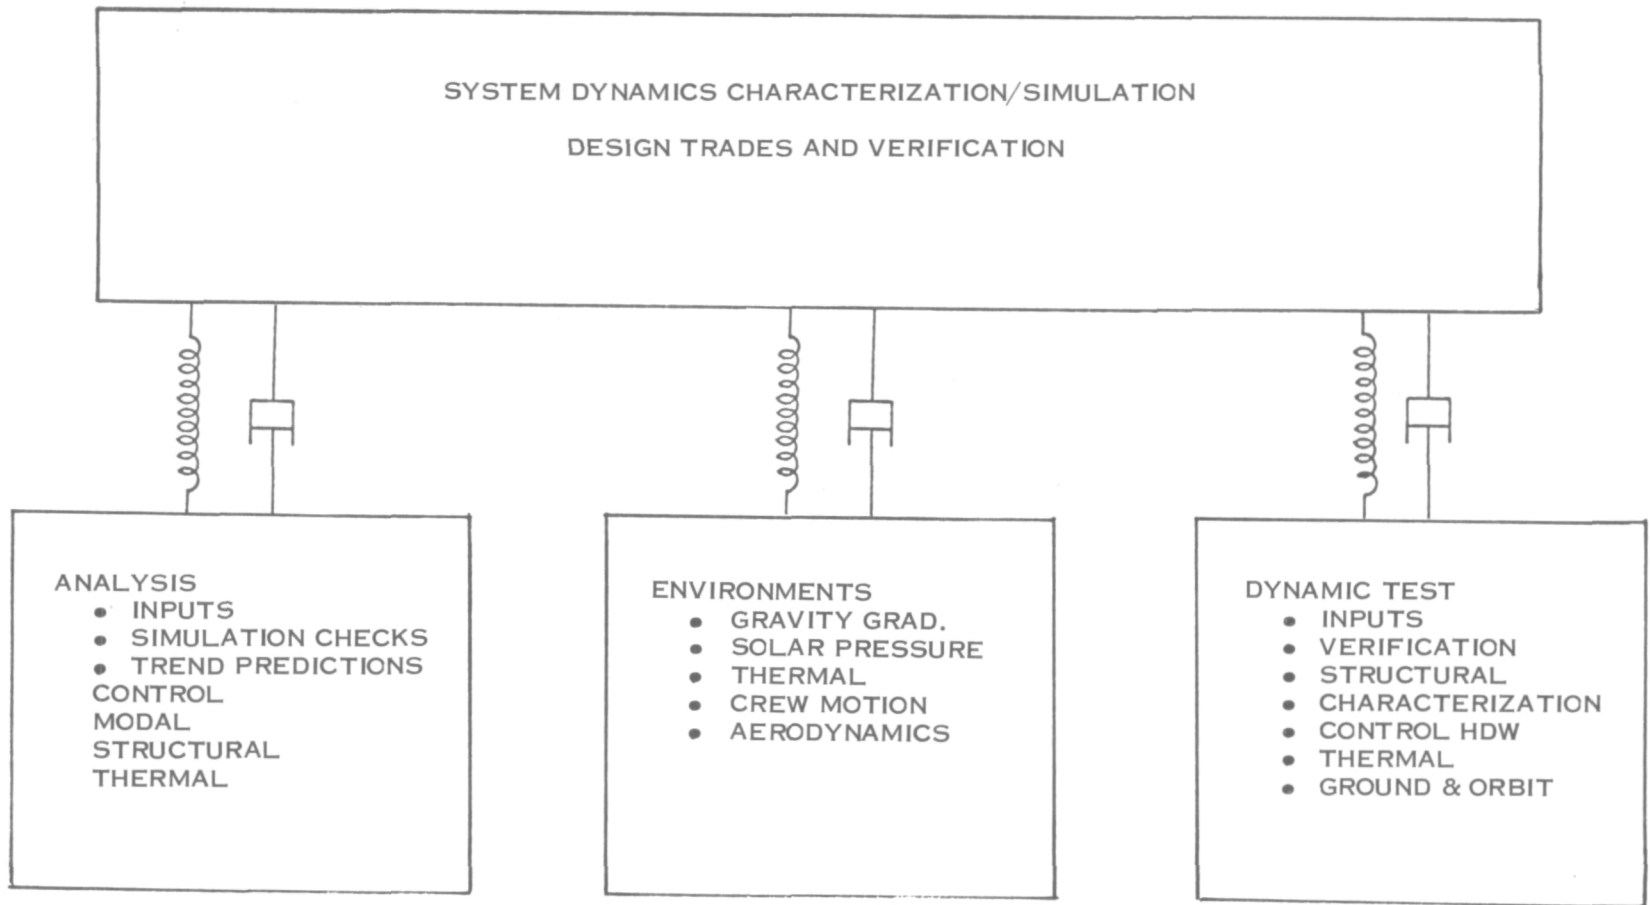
SYSTEM DYNAMICS CHARACTERIZATION/SIMULATION

DESIGN TRADES AND VERIFICATION

ANALYSIS
• INPUTS
• SIMULATION CHECKS
• TREND PREDICTIONS
CONTROL
MODAL
STRUCTURAL
THERMAL

ENVIRONMENTS
• GRAVITY GRAD.
• SOLAR PRESSURE
• THERMAL
• CREW MOTION
• AERODYNAMICS

DYNAMIC TEST
• INPUTS
• VERIFICATION
• STRUCTURAL
• CHARACTERIZATION
• CONTROL HDW
• THERMAL
• GROUND & ORBIT